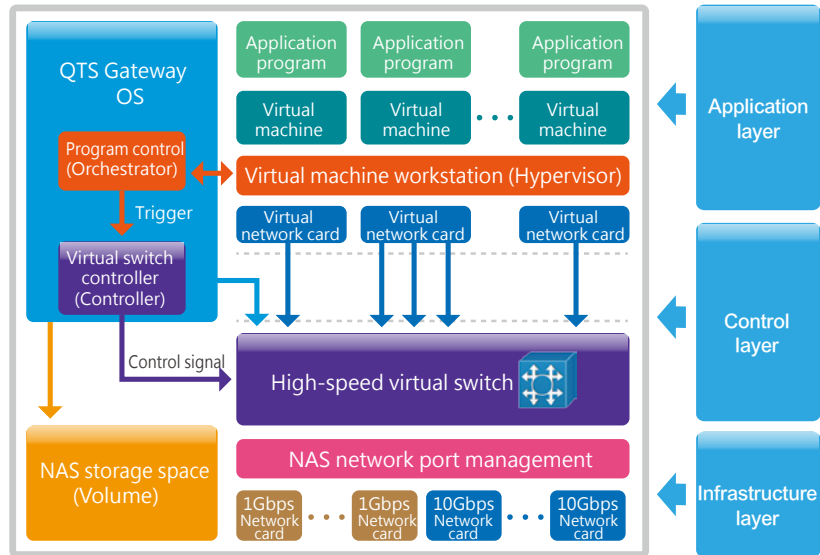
QTS Gateway OS

Program control (Orchestrator)

Trigger

Virtual switch controller (Controller)

Control signal

NAS storage space (Volume)

Application program

Application program

Application program

Virtual machine

Virtual machine

Virtual machine

Virtual machine workstation (Hypervisor)

Virtual network card

Virtual network card

Virtual network card

High-speed virtual switch

NAS network port management

1Gbps Network card

1Gbps Network card

10Gbps Network card

10Gbps Network card

Application layer

Control layer

Infrastructure layer